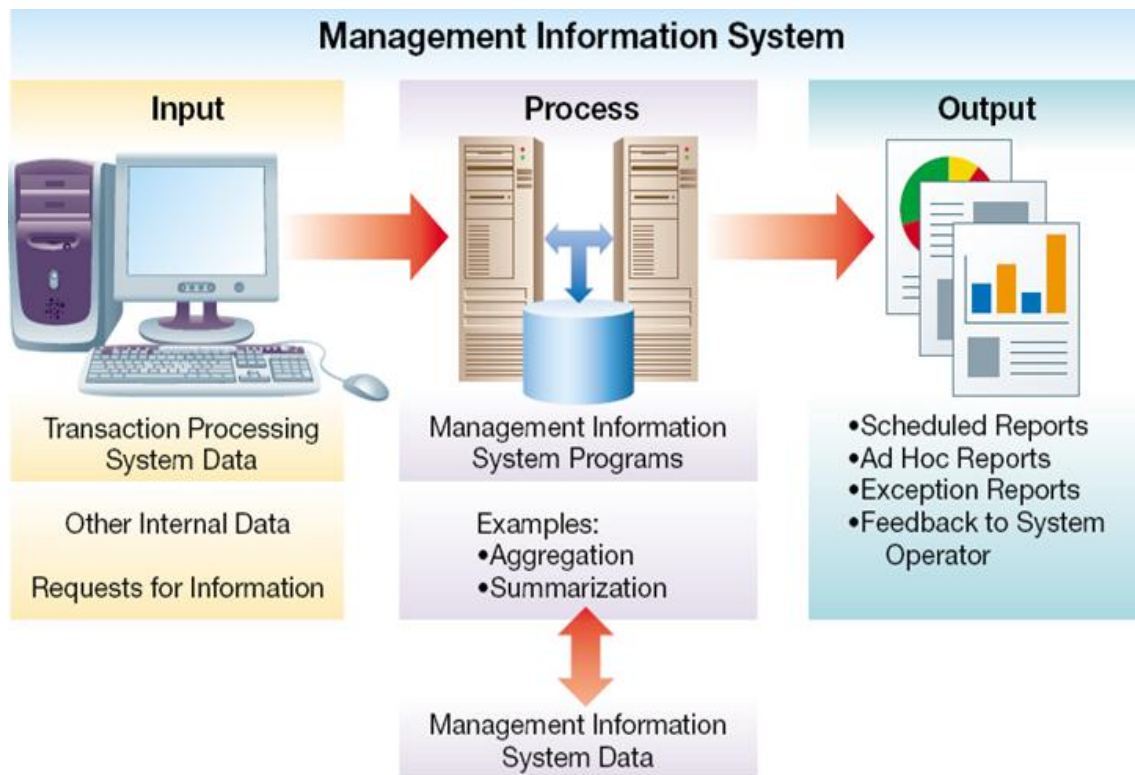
Management Information System

Input

Transaction Processing System Data

Other Internal Data

Requests for Information

Process

Management Information System Programs

Examples:
•Aggregation
•Summarization

Management Information System Data

Output

•Scheduled Reports
•Ad Hoc Reports
•Exception Reports
•Feedback to System Operator